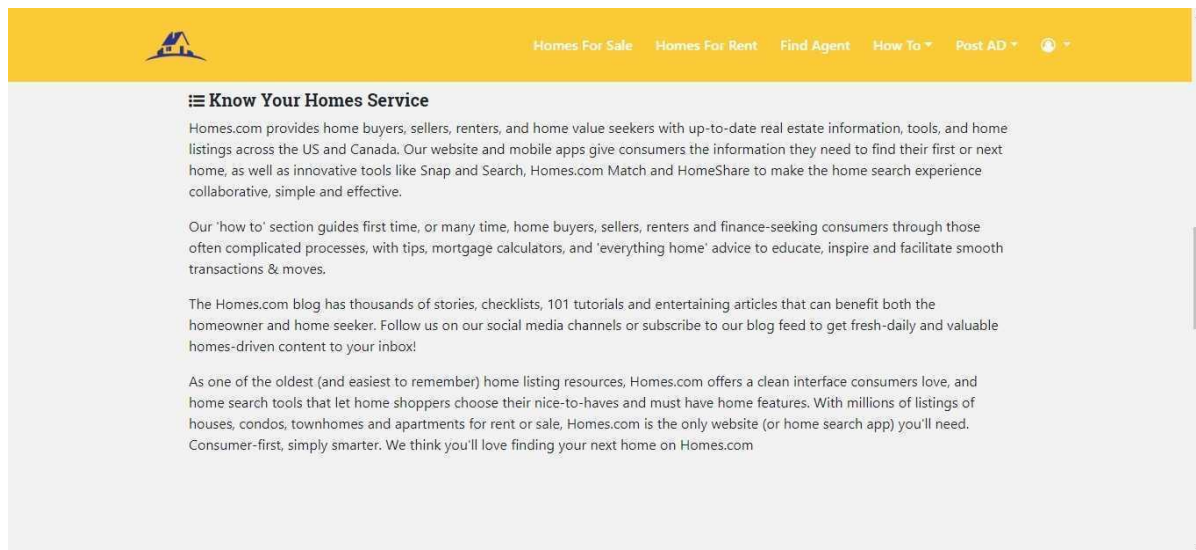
Homes For Sale Homes For Rent Find Agent How To Post AD

Know Your Homes Service

Homes.com provides home buyers, sellers, renters, and home value seekers with up-to-date real estate information, tools, and home listings across the US and Canada. Our website and mobile apps give consumers the information they need to find their first or next home, as well as innovative tools like Snap and Search, Homes.com Match and HomeShare to make the home search experience collaborative, simple and effective.

Our 'how to' section guides first time, or many time, home buyers, sellers, renters and finance-seeking consumers through those often complicated processes, with tips, mortgage calculators, and 'everything home' advice to educate, inspire and facilitate smooth transactions & moves.

The Homes.com blog has thousands of stories, checklists, 101 tutorials and entertaining articles that can benefit both the homeowner and home seeker. Follow us on our social media channels or subscribe to our blog feed to get fresh-daily and valuable homes-driven content to your inbox!

As one of the oldest (and easiest to remember) home listing resources, Homes.com offers a clean interface consumers love, and home search tools that let home shoppers choose their nice-to-haves and must have home features. With millions of listings of houses, condos, townhomes and apartments for rent or sale, Homes.com is the only website (or home search app) you'll need. Consumer-first, simply smarter. We think you'll love finding your next home on Homes.com